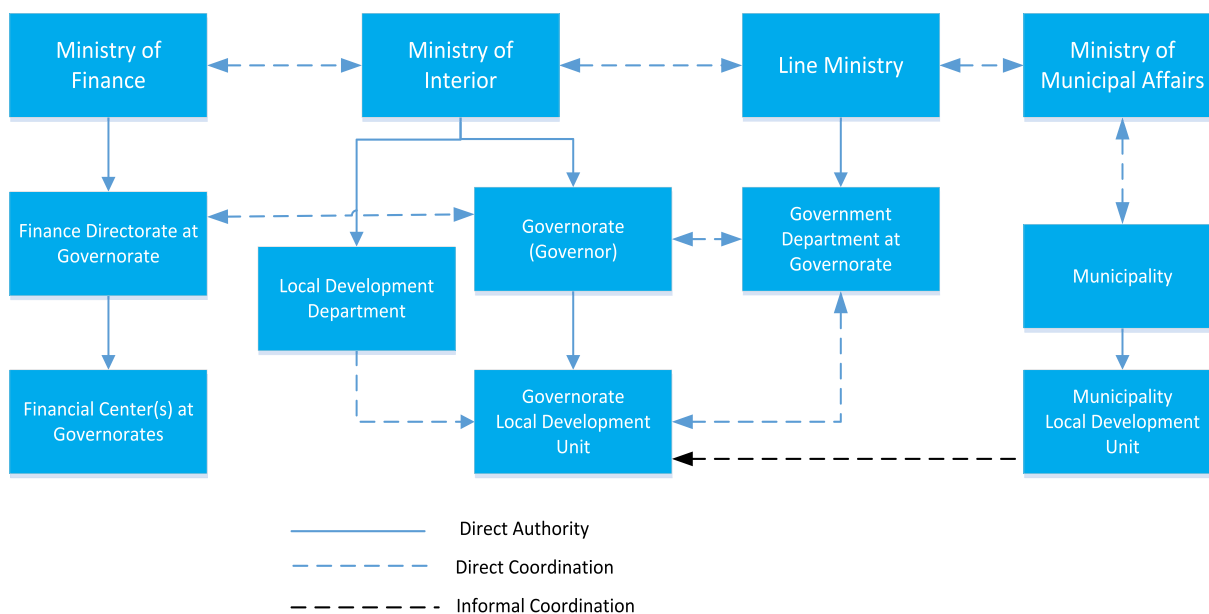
Ministry of Finance

Ministry of Interior

Line Ministry

Ministry of Municipal Affairs

Finance Directorate at Governorate

Governorate (Governor)

Government Department at Governorate

Municipality

Local Development Department

Financial Center(s) at Governorates

Governorate Local Development Unit

Municipality Local Development Unit

Direct Authority

Direct Coordination

Informal Coordination